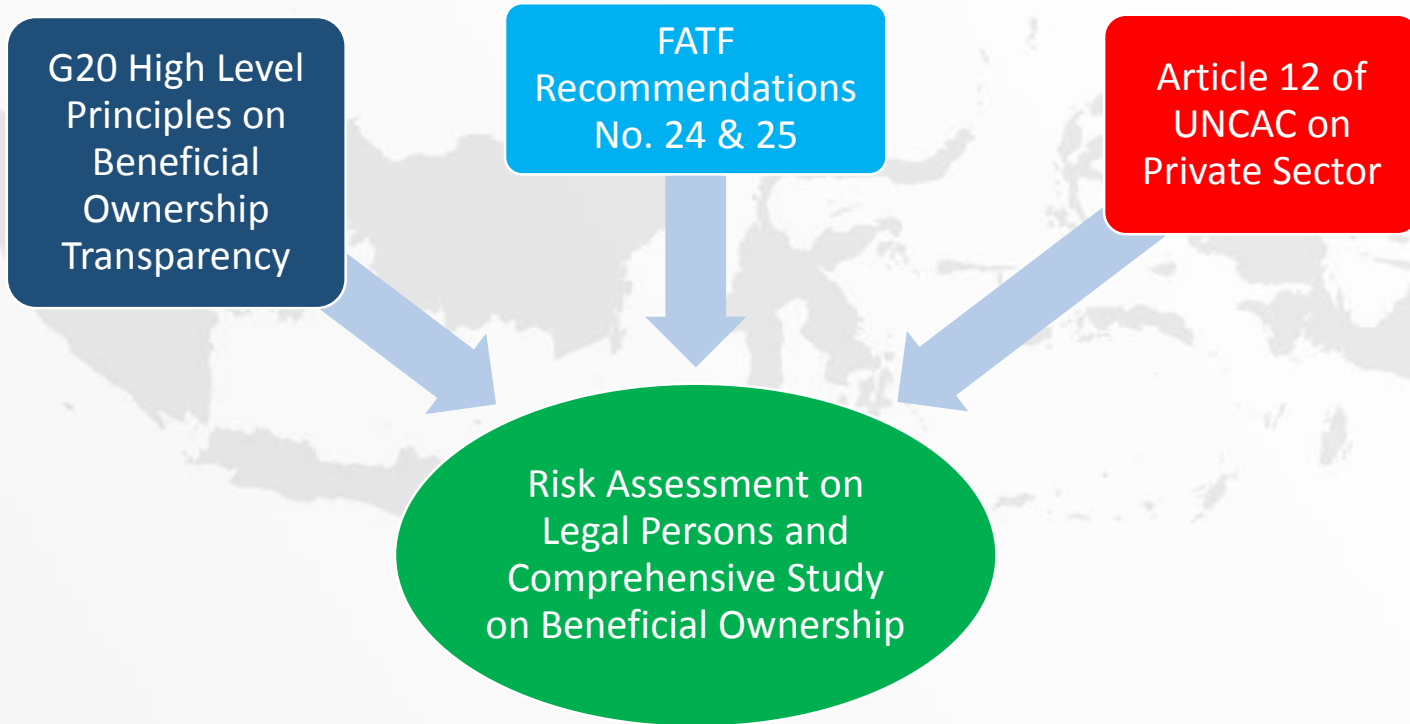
G20 High Level Principles on Beneficial Ownership Transparency

FATF Recommendations No. 24 & 25

Article 12 of UNCAC on Private Sector

Risk Assessment on Legal Persons and Comprehensive Study on Beneficial Ownership